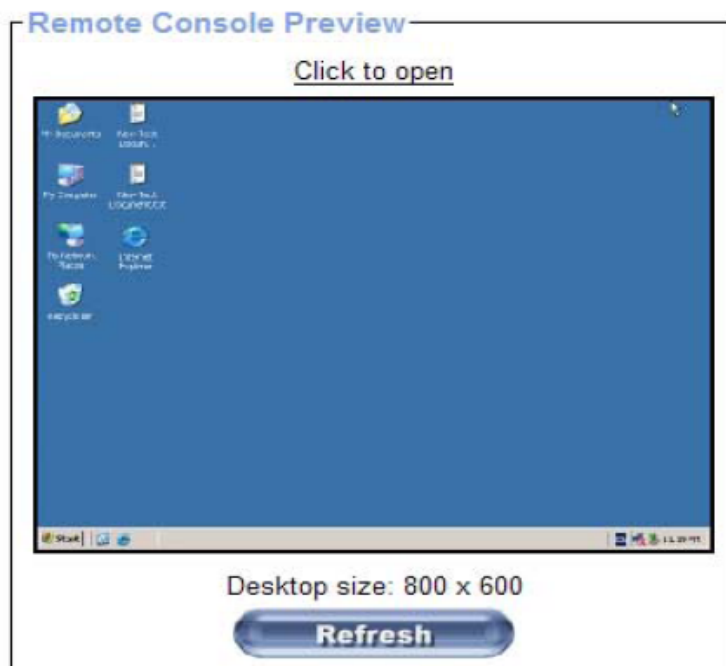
Remote Console Preview

Click to open

My Documents

New Text Document

My Computer

New Text Document.txt

My Network Places

Internet Explorer

Recycle Bin

Start

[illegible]

Desktop size: 800 x 600

Refresh